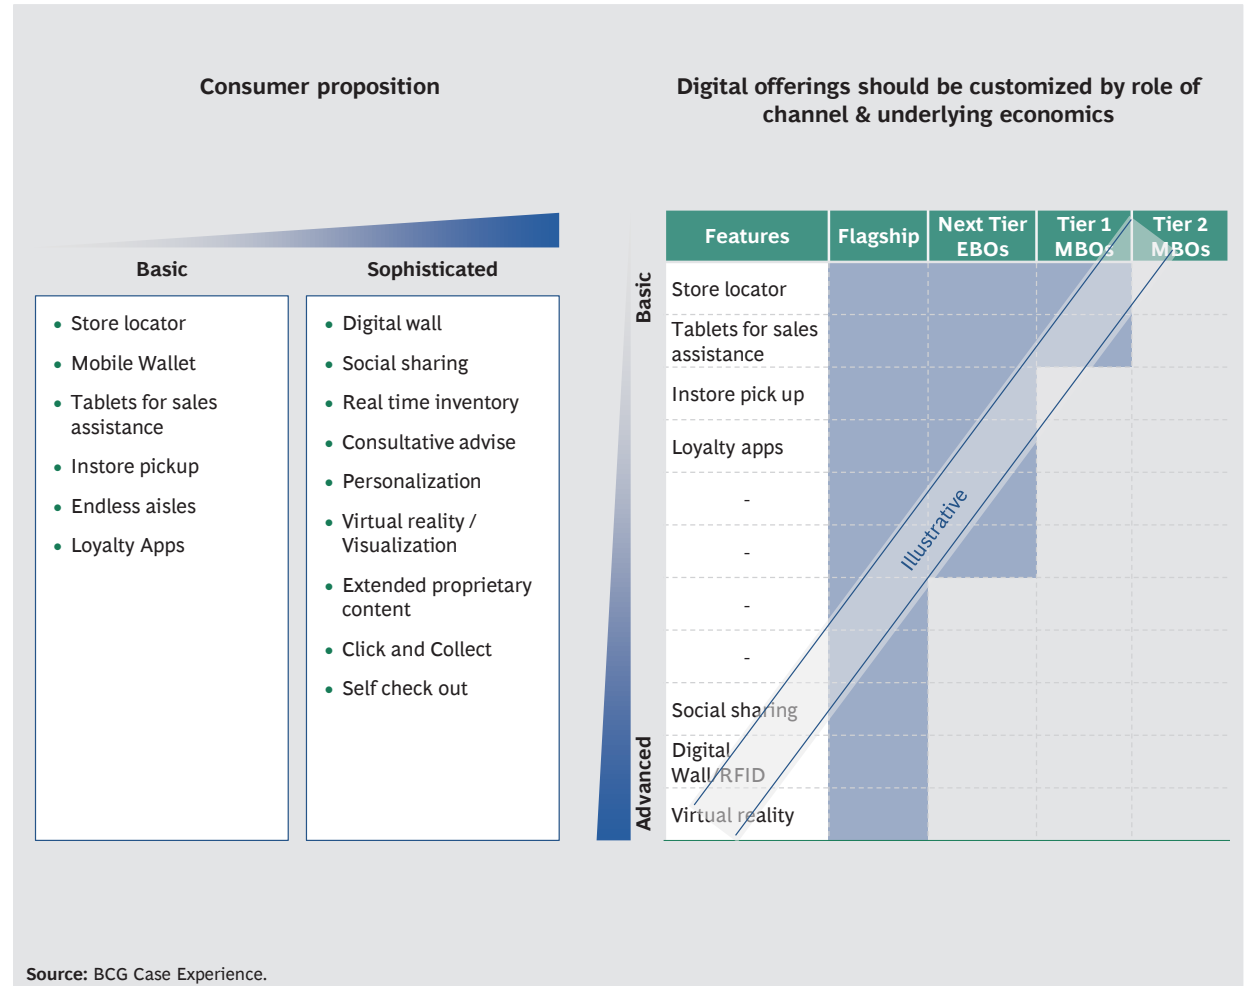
Consumer proposition

Basic

- Store locator
- Mobile Wallet
- Tablets for sales assistance
- Instore pickup
- Endless aisles
- Loyalty Apps

Sophisticated

- Digital wall
- Social sharing
- Real time inventory
- Consultative advise
- Personalization
- Virtual reality / Visualization
- Extended proprietary content
- Click and Collect
- Self check out

Digital offerings should be customized by role of channel & underlying economics

Basic

Advanced

| Features | Flagship | Next Tier EBOs | Tier 1 MBOs | Tier 2 MBOs |
|---|---|---|---|---|
| Store locator | | | | |
| Tablets for sales assistance | | | | |
| Instore pick up | | | | |
| Loyalty apps | | | | |
| - | | | | |
| - | | | | |
| - | | | | |
| - | | | | |
| Social sharing | | | | |
| Digital Wall RFID | | | | |
| Virtual reality | | | | |

Illustrative

Source: BCG Case Experience.